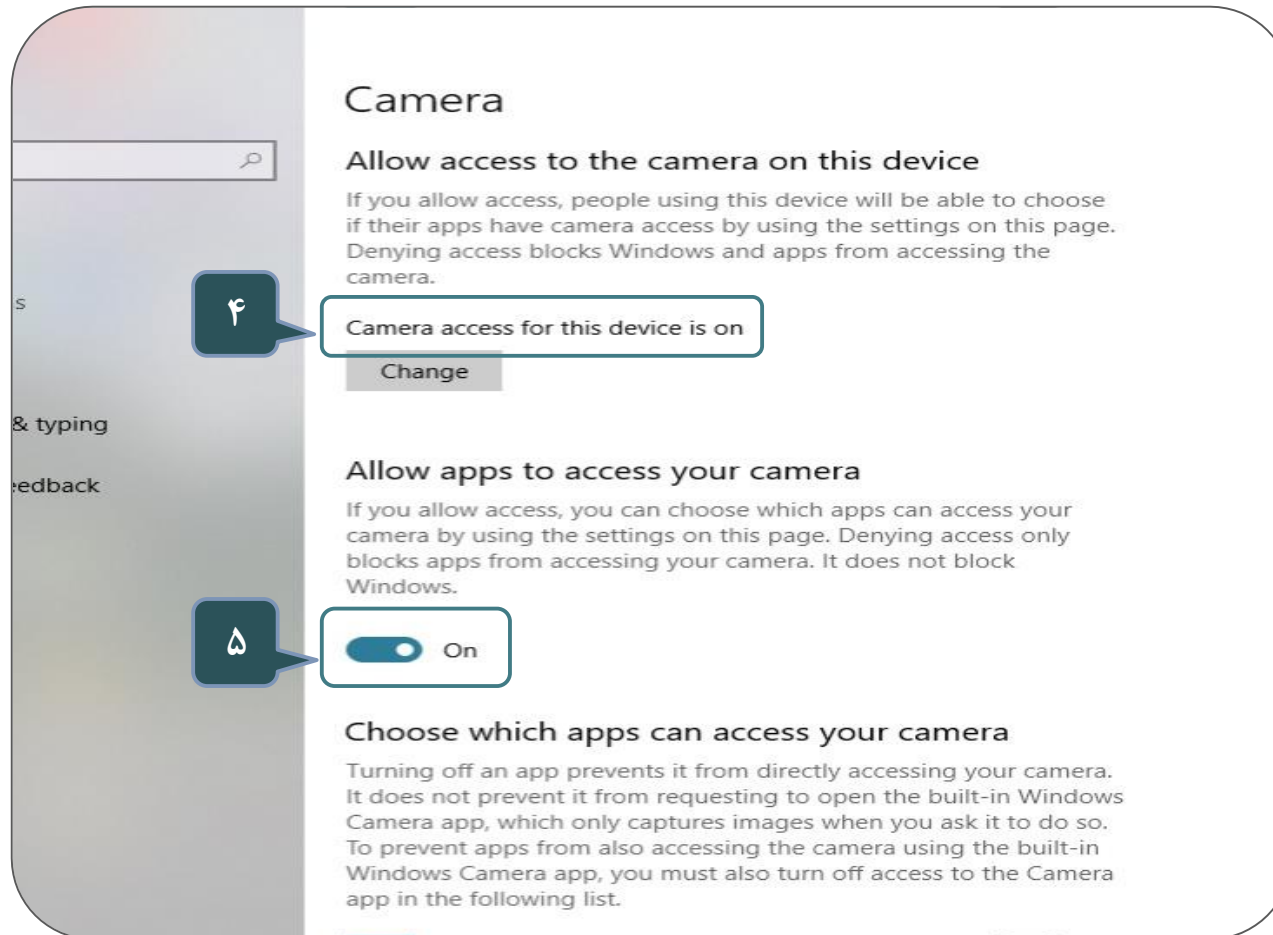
s

& typing

eedback

Camera

Allow access to the camera on this device

If you allow access, people using this device will be able to choose if their apps have camera access by using the settings on this page. Denying access blocks Windows and apps from accessing the camera.

۴

Camera access for this device is on

Change

Allow apps to access your camera

If you allow access, you can choose which apps can access your camera by using the settings on this page. Denying access only blocks apps from accessing your camera. It does not block Windows.

۵

On

Choose which apps can access your camera

Turning off an app prevents it from directly accessing your camera. It does not prevent it from requesting to open the built-in Windows Camera app, which only captures images when you ask it to do so. To prevent apps from also accessing the camera using the built-in Windows Camera app, you must also turn off access to the Camera app in the following list.